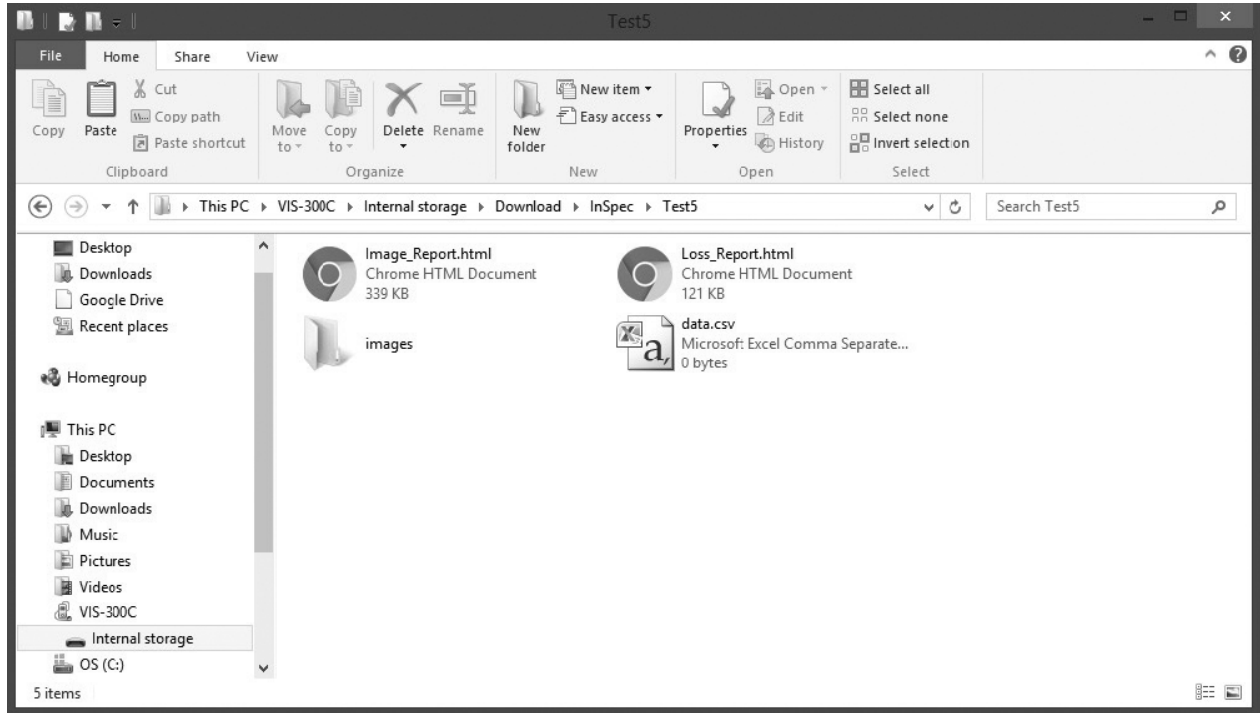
Test5

File Home Share View

Copy Paste Cut Copy path Paste shortcut
Clipboard

Move to Copy to Delete Rename
Organize

New folder New item Easy access
New

Properties Open Edit History
Open

Select all Select none Invert selection
Select

This PC ▸ VIS-300C ▸ Internal storage ▸ Download ▸ InSpec ▸ Test5

Search Test5

Desktop
Downloads
Google Drive
Recent places

Homegroup

This PC
Desktop
Documents
Downloads
Music
Pictures
Videos
VIS-300C
Internal storage
OS (C:)

Image_Report.html
Chrome HTML Document
339 KB

Loss_Report.html
Chrome HTML Document
121 KB

images

data.csv
Microsof: Excel Comma Separate...
0 bytes

5 items